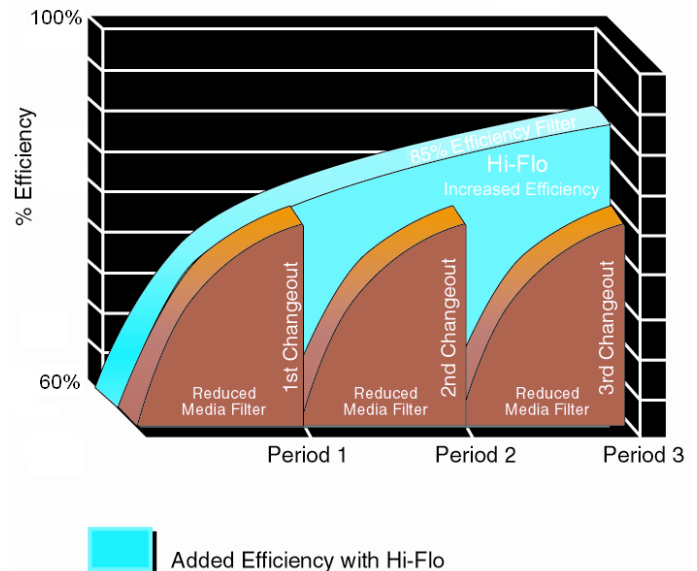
100%

% Efficiency

60%

85% Efficiency Filter

Hi-Flo
Increased Efficiency

1st Changeout

2nd Changeout

3rd Changeout

Reduced Media Filter

Reduced Media Filter

Reduced Media Filter

Period 1

Period 2

Period 3

Added Efficiency with Hi-Flo